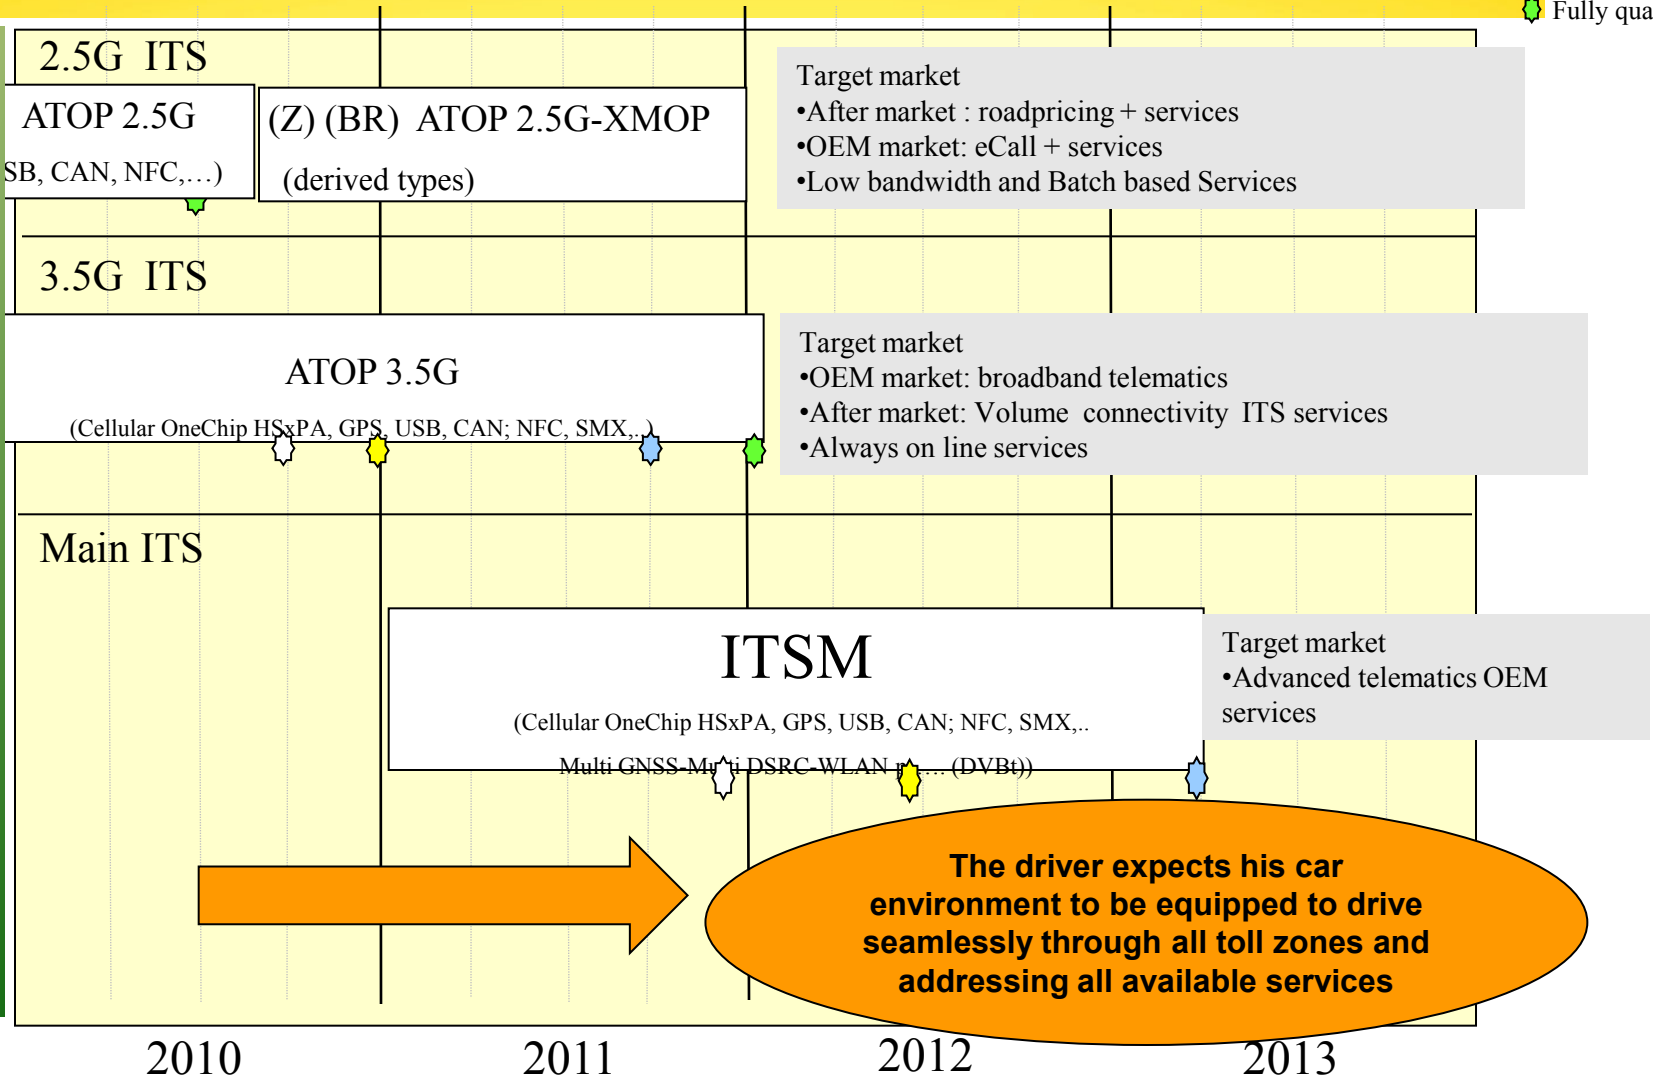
Fully qua

2.5G ITS

ATOP 2.5G
SB, CAN, NFC,…)

(Z) (BR) ATOP 2.5G-XMOP
(derived types)

Target market
•After market : roadpricing + services
•OEM market: eCall + services
•Low bandwidth and Batch based Services

3.5G ITS

ATOP 3.5G
(Cellular OneChip HSxPA, GPS, USB, CAN; NFC, SMX,..)

Target market
•OEM market: broadband telematics
•After market: Volume connectivity ITS services
•Always on line services

Main ITS

ITSM
(Cellular OneChip HSxPA, GPS, USB, CAN; NFC, SMX,..
Multi GNSS-Multi DSRC-WLAN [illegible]… (DVBt))

Target market
•Advanced telematics OEM services

The driver expects his car environment to be equipped to drive seamlessly through all toll zones and addressing all available services

2010
2011
2012
2013